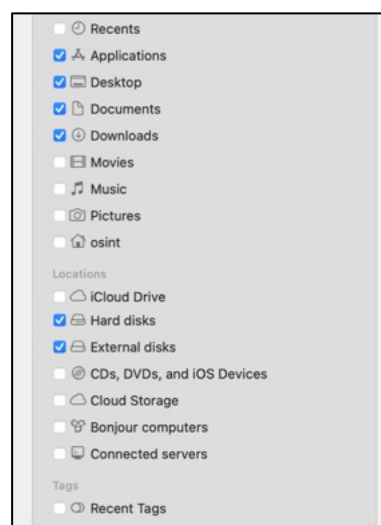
Recents
Applications
Desktop
Documents
Downloads
Movies
Music
Pictures
osint

Locations
iCloud Drive
Hard disks
External disks
CDs, DVDs, and iOS Devices
Cloud Storage
Bonjour computers
Connected servers

Tags
Recent Tags